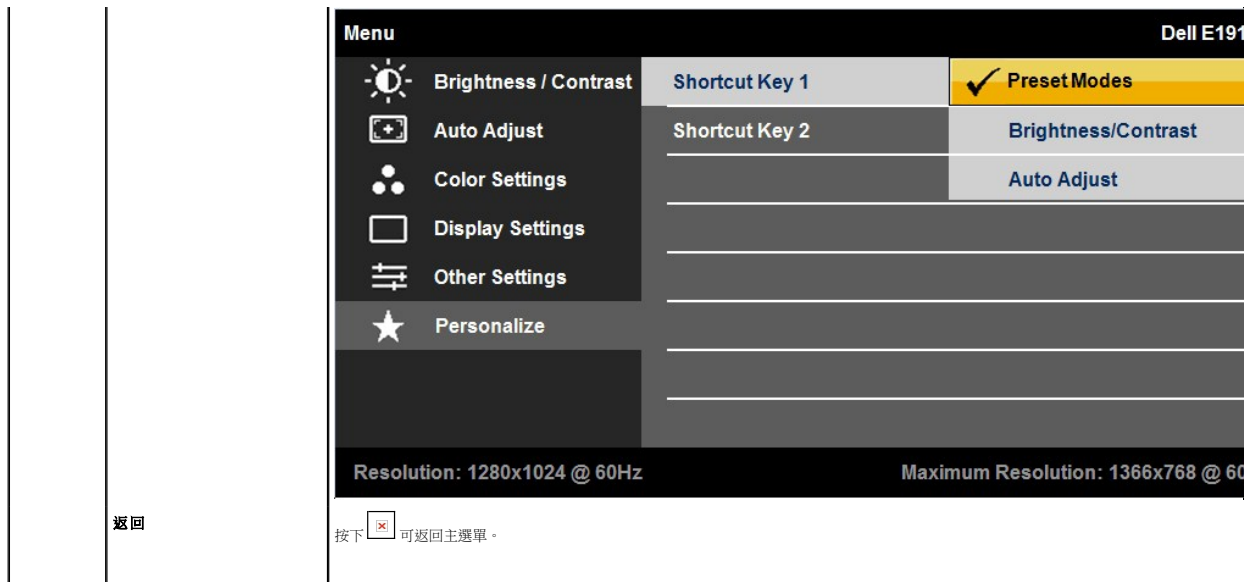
Menu

Dell E191

Brightness / Contrast

Auto Adjust

Color Settings

Display Settings

Other Settings

Personalize

Shortcut Key 1

Shortcut Key 2

Preset Modes

Brightness/Contrast

Auto Adjust

Resolution: 1280x1024 @ 60Hz

Maximum Resolution: 1366x768 @ 60

返回

按下 可返回主選單。